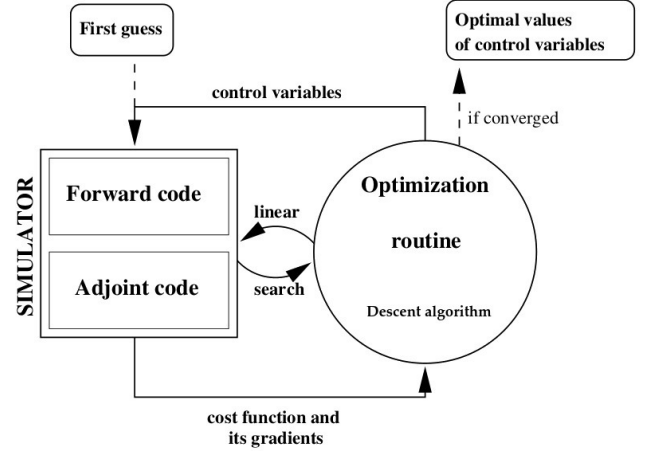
First guess

Optimal values of control variables

control variables

if converged

SIMULATOR

Forward code

Adjoint code

linear

search

Optimization

routine

Descent algorithm

cost function and its gradients